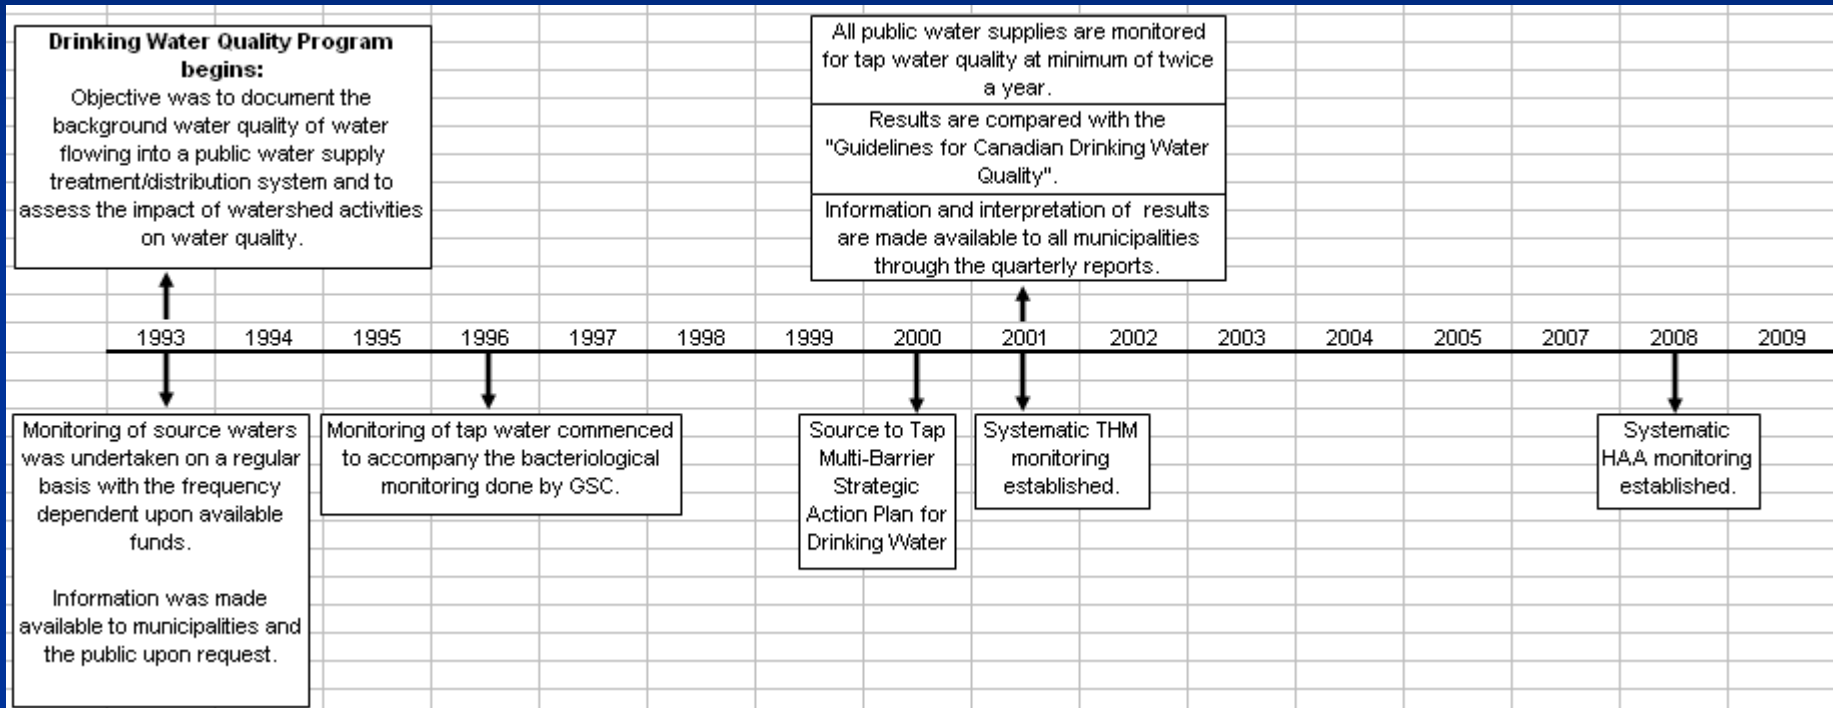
**Drinking Water Quality Program begins:**
Objective was to document the background water quality of water flowing into a public water supply treatment/distribution system and to assess the impact of watershed activities on water quality.

All public water supplies are monitored for tap water quality at minimum of twice a year.

Results are compared with the "Guidelines for Canadian Drinking Water Quality".

Information and interpretation of results are made available to all municipalities through the quarterly reports.

1993 1994 1995 1996 1997 1998 1999 2000 2001 2002 2003 2004 2005 2007 2008 2009

Monitoring of source waters was undertaken on a regular basis with the frequency dependent upon available funds.

Information was made available to municipalities and the public upon request.

Monitoring of tap water commenced to accompany the bacteriological monitoring done by GSC.

Source to Tap Multi-Barrier Strategic Action Plan for Drinking Water

Systematic THM monitoring established.

Systematic HAA monitoring established.